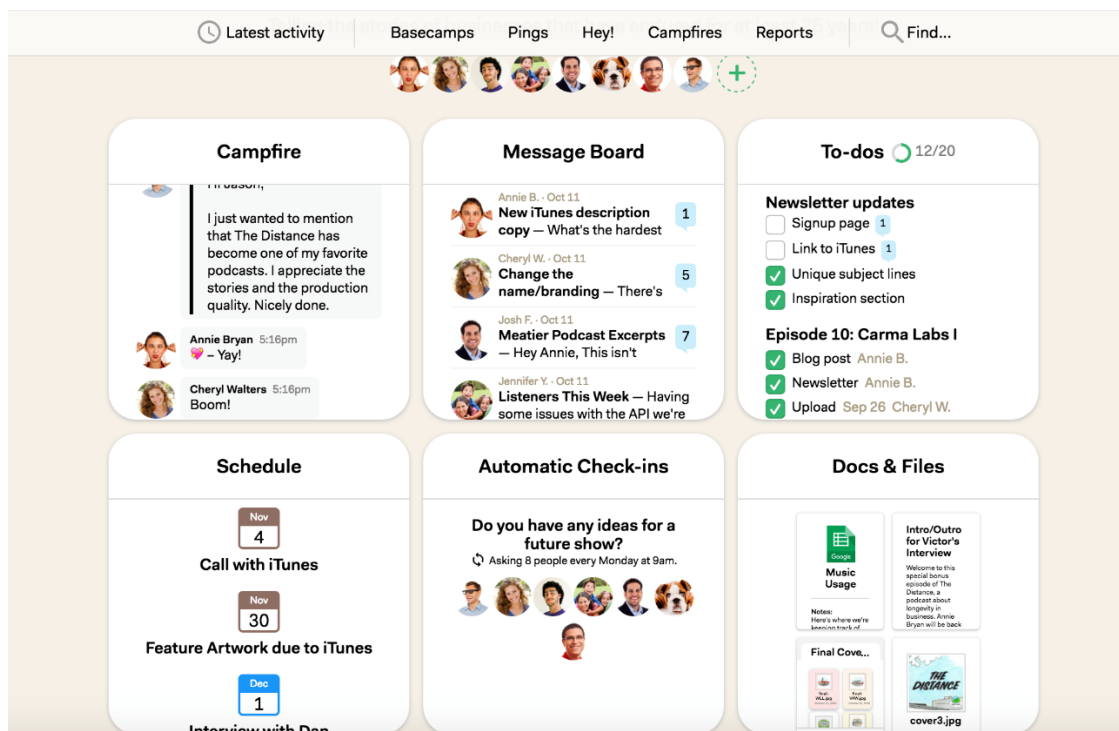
Latest activity Basecamps Pings Hey! Campfires Reports Find...

Campfire

Hi Jason,

I just wanted to mention that The Distance has become one of my favorite podcasts. I appreciate the stories and the production quality. Nicely done.

Annie Bryan 5:16pm
💖 – Yay!

Cheryl Walters 5:16pm
Boom!

Message Board

Annie B. · Oct 11
New iTunes description copy — What's the hardest
1

Cheryl W. · Oct 11
Change the name/branding — There's
5

Josh F. · Oct 11
Meatier Podcast Excerpts — Hey Annie, This isn't
7

Jennifer Y. · Oct 11
Listeners This Week — Having some issues with the API we're

To-dos 12/20

Newsletter updates
Signup page 1
Link to iTunes 1
Unique subject lines
Inspiration section

Episode 10: Carma Labs I
Blog post Annie B.
Newsletter Annie B.
Upload Sep 26 Cheryl W.

Schedule

Nov 4
Call with iTunes

Nov 30
Feature Artwork due to iTunes

Dec 1
Interview with Dan

Automatic Check-ins

Do you have any ideas for a future show?
Asking 8 people every Monday at 9am.

Docs & Files

Google
Music Usage
Notes:
Here's where we're keeping track of

Intro/Outro for Victor's Interview
Welcome to this special bonus episode of The Distance, a podcast about longevity in business. Annie Bryan will be back

Final Cove...

THE DISTANCE
cover3.jpg